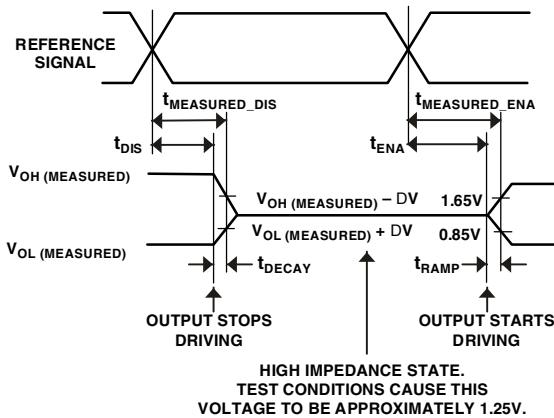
REFERENCE SIGNAL

$t_{MEASURED\_DIS}$

$t_{DIS}$

$t_{MEASURED\_ENA}$

$t_{ENA}$

$V_{OH\ (MEASURED)}$

$V_{OH\ (MEASURED)} - DV$

1.65V

$V_{OL\ (MEASURED)}$

$V_{OL\ (MEASURED)} + DV$

0.85V

$t_{DECAY}$

$t_{RAMP}$

OUTPUT STOPS DRIVING

OUTPUT STARTS DRIVING

HIGH IMPEDANCE STATE. TEST CONDITIONS CAUSE THIS VOLTAGE TO BE APPROXIMATELY 1.25V.